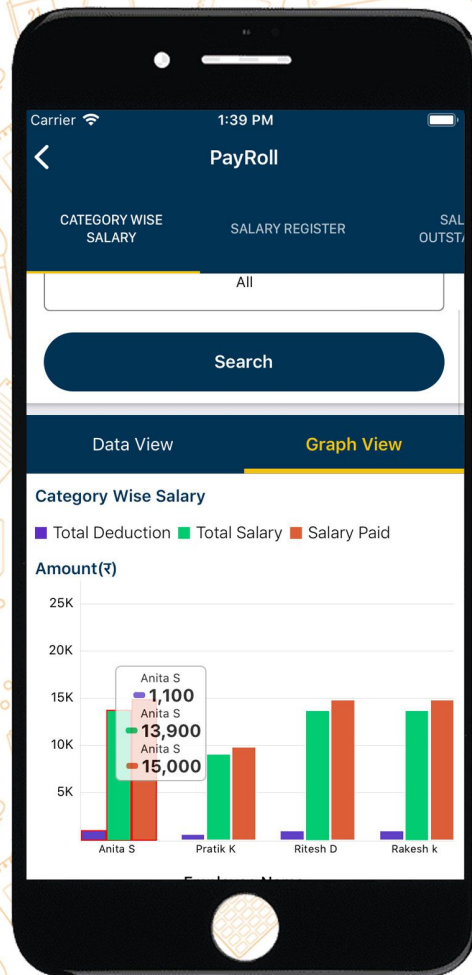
Carrier 1:39 PM

PayRoll

CATEGORY WISE SALARY SALARY REGISTER SAL OUTST

All

Search

Data View Graph View

Category Wise Salary

Total Deduction Total Salary Salary Paid

Amount(₹)

25K
20K
15K
10K
5K

Anita S
1,100
Anita S
13,900
Anita S
15,000

Anita S Pratik K Ritesh D Rakesh k

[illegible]